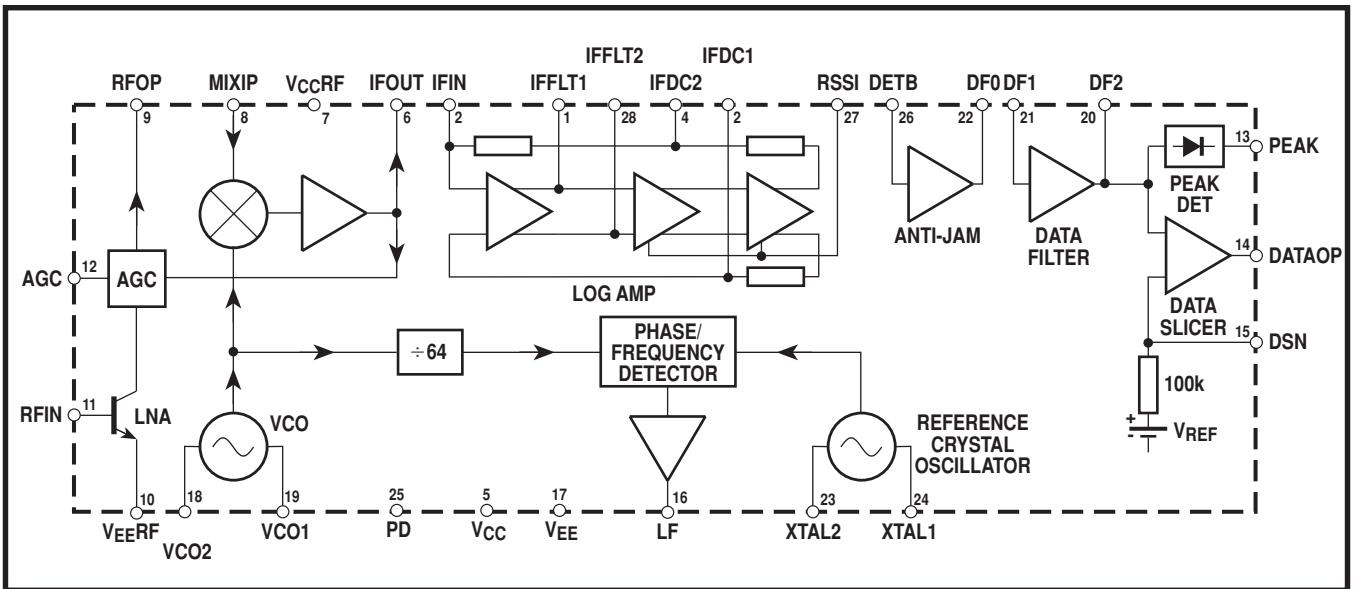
RFOP
9
MIXIP
8
$V_{CC}RF$
7
IFOUT
6
IFIN
2
IFFLT2
IFFLT1
1
28
IFDC2
4
IFDC1
2
RSSI
27
DETB
26
DF0
22
DF1
21
DF2
20
13
PEAK
PEAK DET
14
DATAOP
DATA SLICER
15
DSN
100k
$V_{REF}$
AGC
12
AGC
ANTI-JAM
DATA FILTER
LOG AMP
$\div 64$
PHASE/ FREQUENCY DETECTOR
RFIN
11
LNA
VCO
REFERENCE CRYSTAL OSCILLATOR
10
$V_{EE}RF$
18
VCO2
19
VCO1
25
PD
5
$V_{CC}$
17
$V_{EE}$
16
LF
23
XTAL2
24
XTAL1